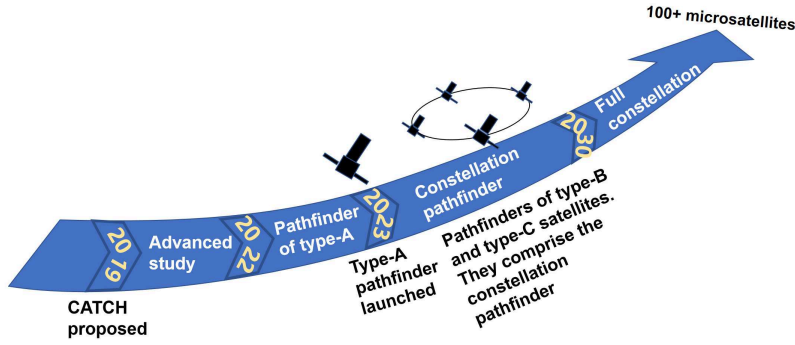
100+ microsatellites

2019
Advanced study

2022
Pathfinder of type-A

2023
Constellation pathfinder

2030
Full constellation

CATCH proposed

Type-A pathfinder launched

Pathfinders of type-B and type-C satellites. They comprise the constellation pathfinder